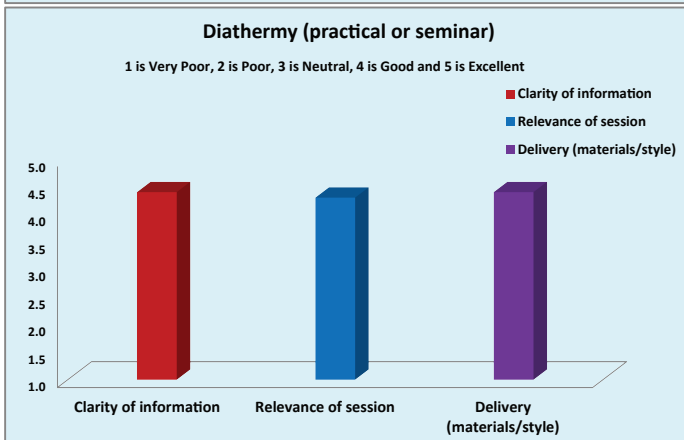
Diathermy (practical or seminar)

1 is Very Poor, 2 is Poor, 3 is Neutral, 4 is Good and 5 is Excellent

Clarity of information
Relevance of session
Delivery (materials/style)

5.0
4.5
4.0
3.5
3.0
2.5
2.0
1.5
1.0

Clarity of information
Relevance of session
Delivery (materials/style)